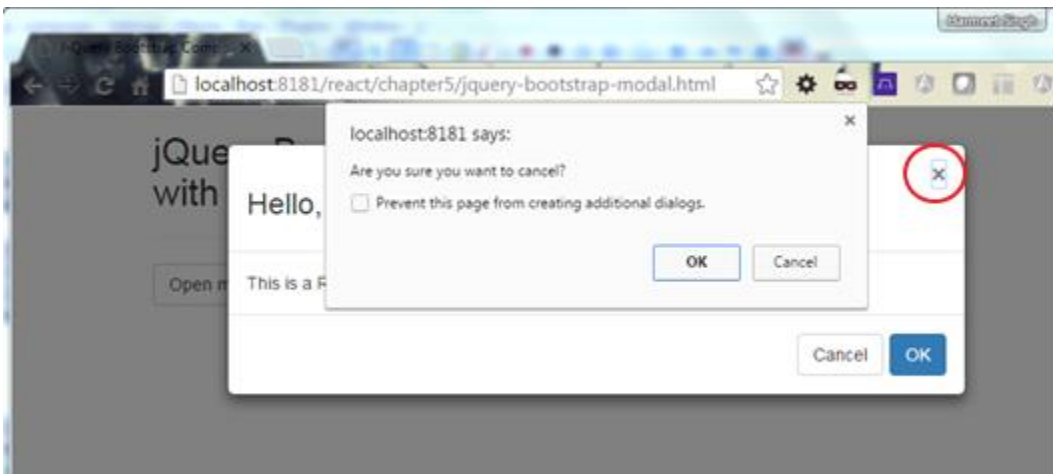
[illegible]

jQuery Bootstrap Com ×

localhost:8181/react/chapter5/jquery-bootstrap-modal.html

jQue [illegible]
with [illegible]

Open m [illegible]

Hello, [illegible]

×

This is a R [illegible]

Cancel OK

localhost:8181 says:

×

Are you sure you want to cancel?

Prevent this page from creating additional dialogs.

OK Cancel